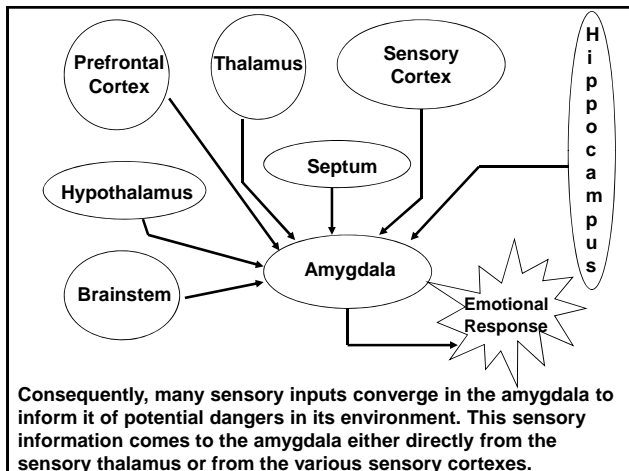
Prefrontal Cortex

Thalamus

Sensory Cortex

Hippocampus

Septum

Hypothalamus

Amygdala

Brainstem

Emotional Response

Consequently, many sensory inputs converge in the amygdala to inform it of potential dangers in its environment. This sensory information comes to the amygdala either directly from the sensory thalamus or from the various sensory cortexes.